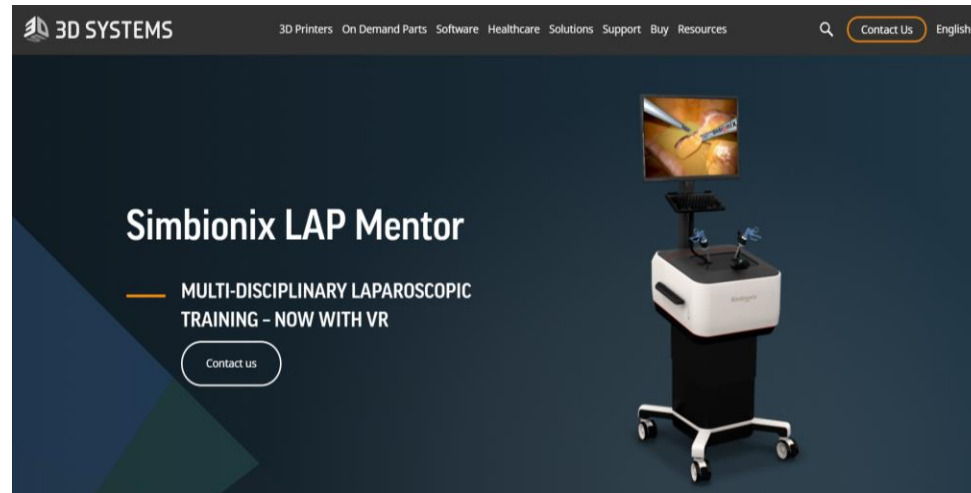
3D SYSTEMS

3D Printers On Demand Parts Software Healthcare Solutions Support Buy Resources

Contact Us

English

Simbionix LAP Mentor

MULTI-DISCIPLINARY LAPAROSCOPIC TRAINING – NOW WITH VR

Contact us

Simbionix